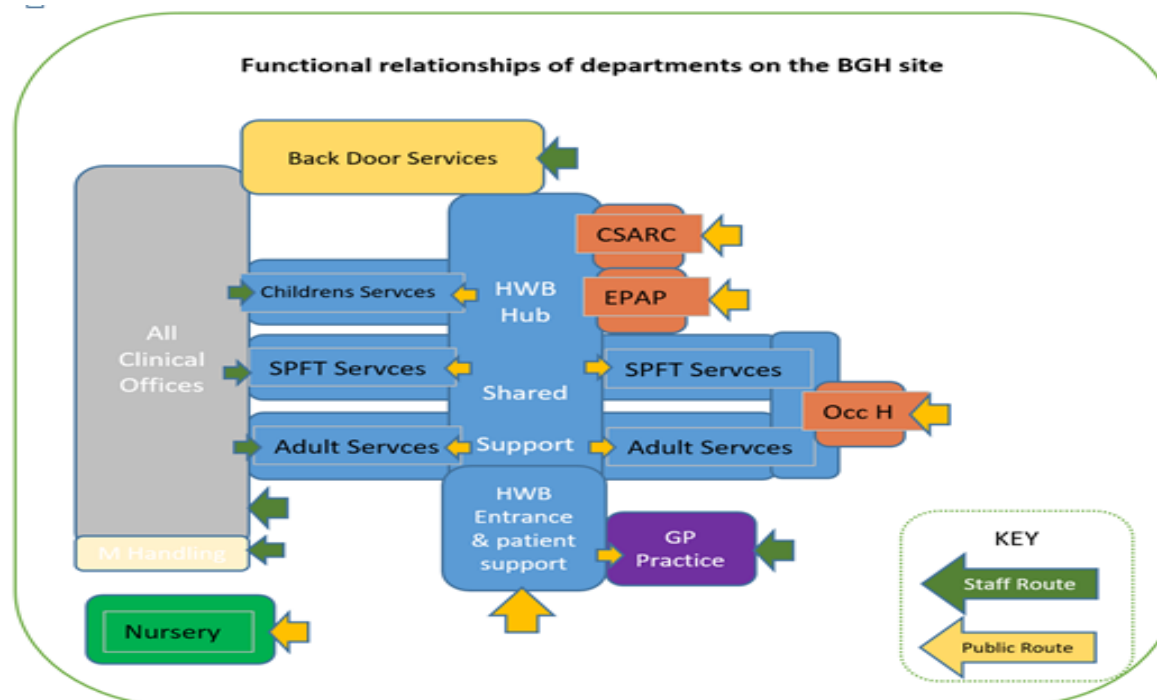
Functional relationships of departments on the BGH site

Back Door Services

All Clinical Offices

M Handling

CSARC

EPAP

Childrens Servces

HWB Hub

SPFT Servces

Shared

SPFT Servces

Occ H

Adult Servces

Support

Adult Servces

HWB Entrance & patient support

GP Practice

Nursery

KEY

Staff Route

Public Route